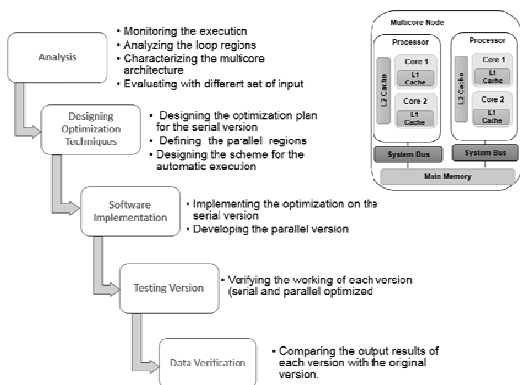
Analysis

• Monitoring the execution
• Analyzing the loop regions
• Characterizing the mulicore architecture
• Evaluating with different set of input

Designing Optimization Techniques

• Designing the otimization plan for the serial version
• Defining the parallel regions
• Designing the scheme for the automatic execution

Software Implementation

• Implementing the optimization on the serial version
• Developing the parallel version

Testing Version

• Verifying the working of each version (serial and parallel optimized

Data Verification

• Comparing the output results of each version with the original version.

Multicore Node

Processor

L2 Cache

Core 1
L1 Cache

Core 2
L1 Cache

System Bus

Processor

L2 Cache

Core 1
L1 Cache

Core 2
L1 Cache

System Bus

Main Memory